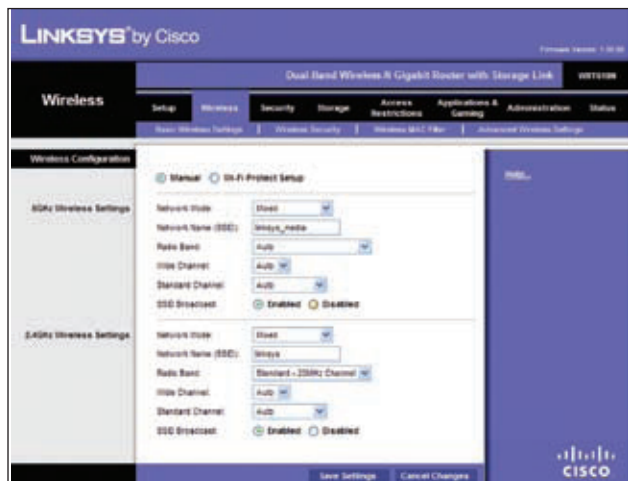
LINKSYS® by Cisco

Firmware Version: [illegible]

Dual-Band Wireless-N Gigabit Router with Storage Link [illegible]

Wireless

Setup | Wireless | Security | Storage | Access Restrictions | Applications & Gaming | Administration | Status

Basic Wireless Settings | Wireless Security | Wireless MAC Filter | Advanced Wireless Settings

Wireless Configuration

Manual Wi-Fi Protect Setup

Help...

5GHz Wireless Settings

Network Mode: Mixed
Network Name (SSID): linksys_media
Radio Band: Auto
Wide Channel: Auto
Standard Channel: Auto
SSID Broadcast: Enabled Disabled

2.4GHz Wireless Settings

Network Mode: Mixed
Network Name (SSID): linksys
Radio Band: Standard - 20MHz Channel
Wide Channel: Auto
Standard Channel: Auto
SSID Broadcast: Enabled Disabled

Save Settings Cancel Changes

CISCO